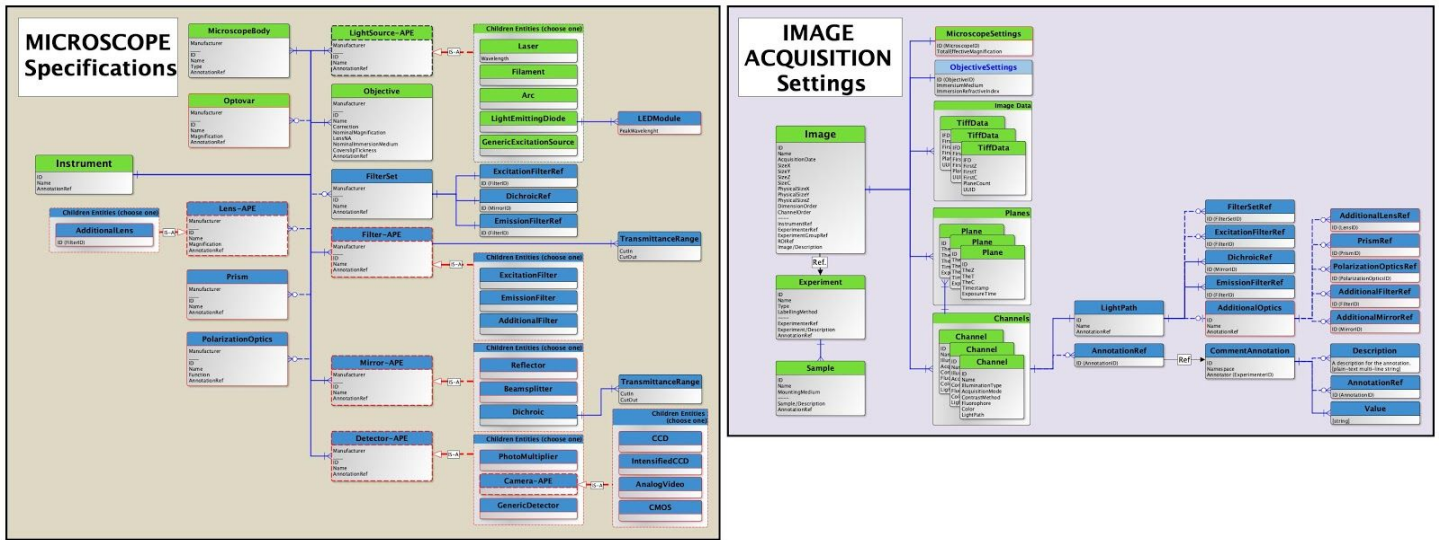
MICROSCOPE Specifications

MicroscopeBody
Manufacturer
ID
Name
Type
AnnotationRef

LightSource-APE
Manufacturer
ID
Name
AnnotationRef

IS-A

Children Entities (choose one)
Laser
Wavelength
Filament
Arc
LightEmittingDiode
GenericExcitationSource

LEDModule
PeakWavelenght

Optovar
Manufacturer
ID
Name
Magnification
AnnotationRef

Objective
Manufacturer
ID
Name
Correction
NominalMagnification
LensNA
NominalImmersionMedium
CoverslipThickness
AnnotationRef

Instrument
ID
Name
AnnotationRef

FilterSet
Manufacturer
ID
Name
AnnotationRef

ExcitationFilterRef
ID (FilterID)
DichroicRef
ID (MirrorID)
EmissionFilterRef
ID (FilterID)

Children Entities (choose one)
AdditionalLens
ID (FilterID)

IS-A

Lens-APE
Manufacturer
ID
Name
Magnification
AnnotationRef

Filter-APE
Manufacturer
ID
Name
AnnotationRef

TransmittanceRange
CutIn
CutOut

IS-A

Children Entities (choose one)
ExcitationFilter
EmissionFilter
AdditionalFilter

Prism
Manufacturer
ID
Name
AnnotationRef

PolarizationOptics
Manufacturer
ID
Name
Function
AnnotationRef

Mirror-APE
Manufacturer
ID
Name
AnnotationRef

IS-A

Children Entities (choose one)
Reflector
Beamsplitter
Dichroic

TransmittanceRange
CutIn
CutOut

Detector-APE
Manufacturer
ID
Name
AnnotationRef

IS-A

Children Entities (choose one)
PhotoMultiplier
Camera-APE
GenericDetector

IS-A

Children Entities (choose one)
CCD
IntensifiedCCD
AnalogVideo
CMOS

IMAGE ACQUISITION Settings

MicroscopeSettings
ID (MicroscopeID)
TotalEffectiveMagnification

ObjectiveSettings
ID (ObjectiveID)
ImmersionMedium
ImmersionRefractiveIndex

Image Data
TiffData
TiffData
TiffData
IFD
FirstZ
FirstT
FirstC
PlaneCount
UUID

Image
ID
Name
AcquisitionDate
SizeX
SizeY
SizeZ
SizeC
PhysicalSizeX
PhysicalSizeY
PhysicalSizeZ
DimensionOrder
ChannelOrder
InstrumentRef
ExperimenterRef
ExperimentGroupRef
ROIRef
Image/Description

Planes
Plane
Plane
Plane
ID
TheZ
TheT
TheC
Timestamp
ExposureTime

Ref.

Experiment
ID
Name
Type
LabellingMethod
ExperimenterRef
Experiment/Description
AnnotationRef

Sample
ID
Name
MountingMedium
Sample/Description
AnnotationRef

Channels
Channel
Channel
Channel
ID
Name
IlluminationType
AcquisitionMode
ContrastMethod
Fluorophore
Color
LightPath

LightPath
ID
Name
AnnotationRef

AnnotationRef
ID (AnnotationID)

Ref

CommentAnnotation
ID
Namespace
Annotator (ExperimenterID)

FilterSetRef
ID (FilterSetID)
ExcitationFilterRef
ID (FilterID)
DichroicRef
ID (MirrorID)
EmissionFilterRef
ID (FilterID)
AdditionalOptics
ID
Name
AnnotationRef

AdditionalLensRef
ID (LensID)
PrismRef
ID (PrismID)
PolarizationOpticsRef
ID (PolarizationOpticsID)
AdditionalFilterRef
ID (FilterID)
AdditionalMirrorRef
ID (MirrorID)

Description
A description for the annotation. [plain-text multi-line string]
AnnotationRef
ID (AnnotationID)
Value
[string]